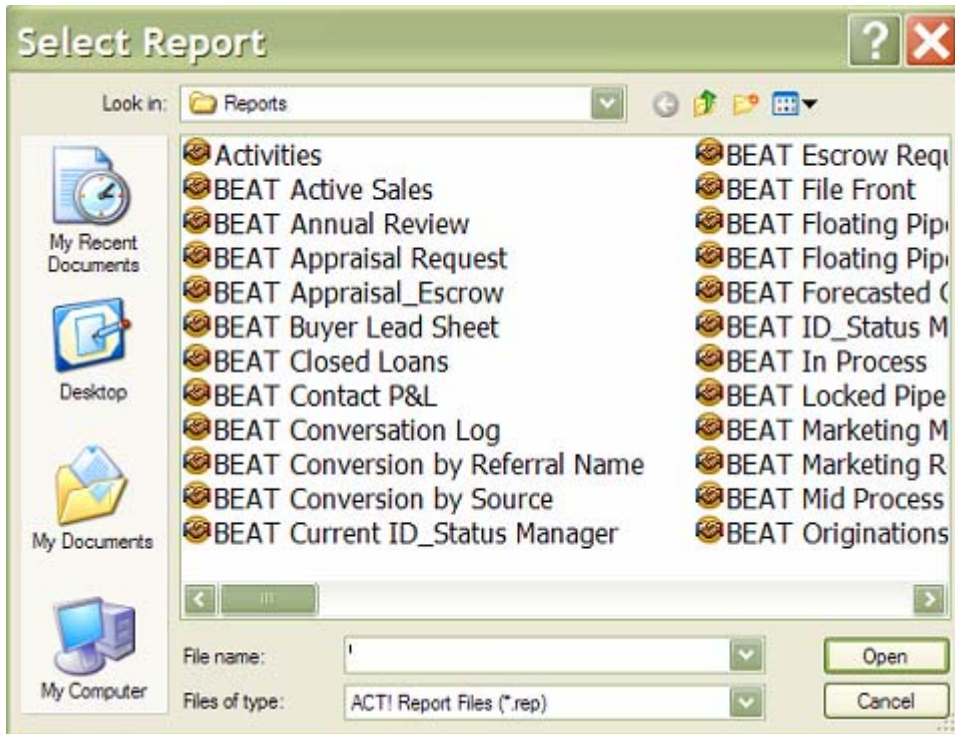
Select Report

Look in: Reports

My Recent Documents

Desktop

My Documents

My Computer

Activities
BEAT Active Sales
BEAT Annual Review
BEAT Appraisal Request
BEAT Appraisal_Escrow
BEAT Buyer Lead Sheet
BEAT Closed Loans
BEAT Contact P&L
BEAT Conversation Log
BEAT Conversion by Referral Name
BEAT Conversion by Source
BEAT Current ID_Status Manager

BEAT Escrow Requ
BEAT File Front
BEAT Floating Pip
BEAT Floating Pip
BEAT Forecasted
BEAT ID_Status M
BEAT In Process
BEAT Locked Pipe
BEAT Marketing M
BEAT Marketing R
BEAT Mid Process
BEAT Originations

File name:
Files of type: ACT! Report Files (*.rep)

Open
Cancel